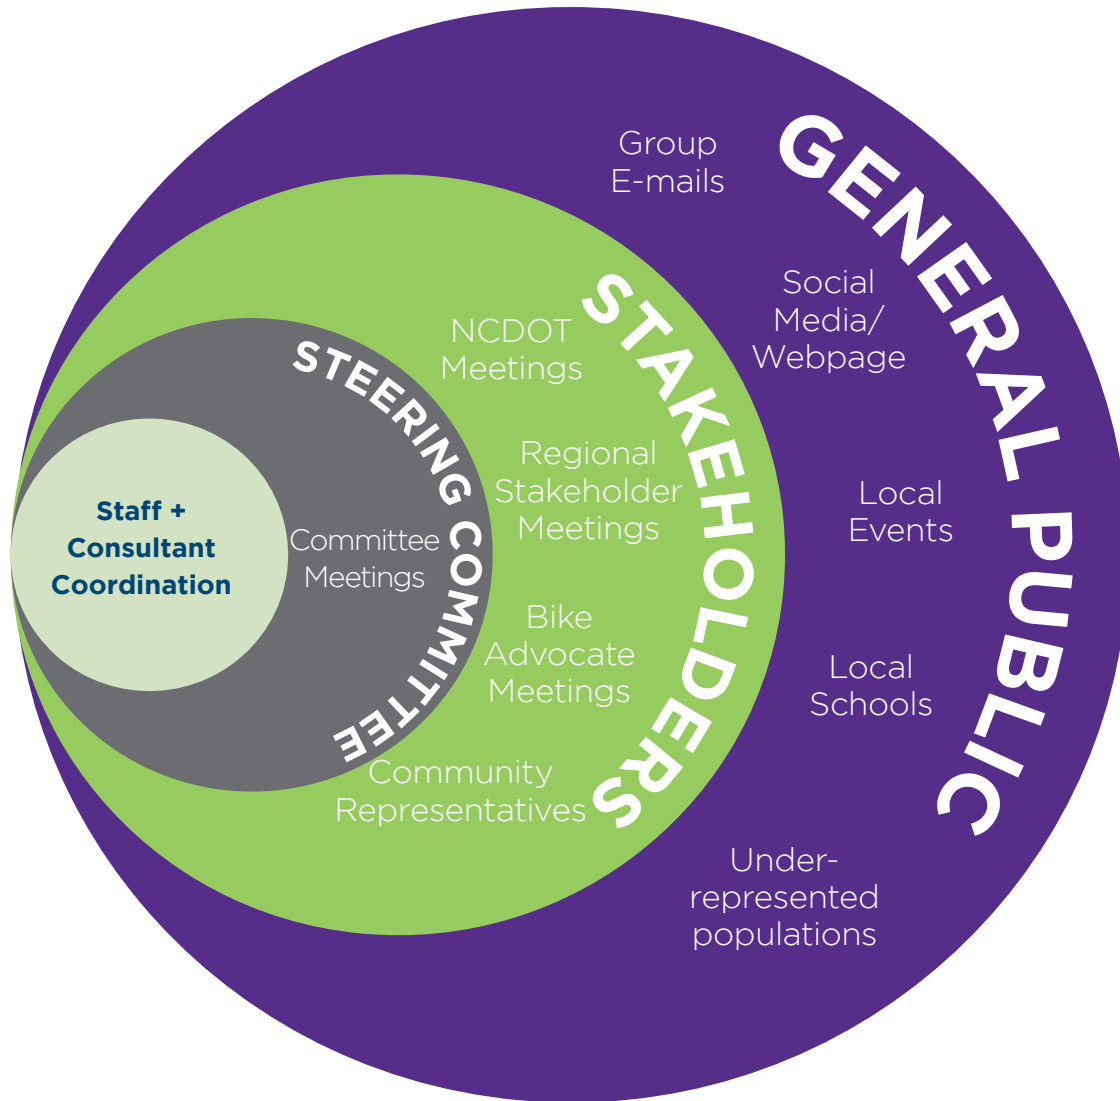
Staff + Consultant Coordination

STEERING COMMITTEE

Committee Meetings

STAKEHOLDERS

NCDOT Meetings

Regional Stakeholder Meetings

Bike Advocate Meetings

Community Representatives

GENERAL PUBLIC

Group E-mails

Social Media/ Webpage

Local Events

Local Schools

Underrepresented populations